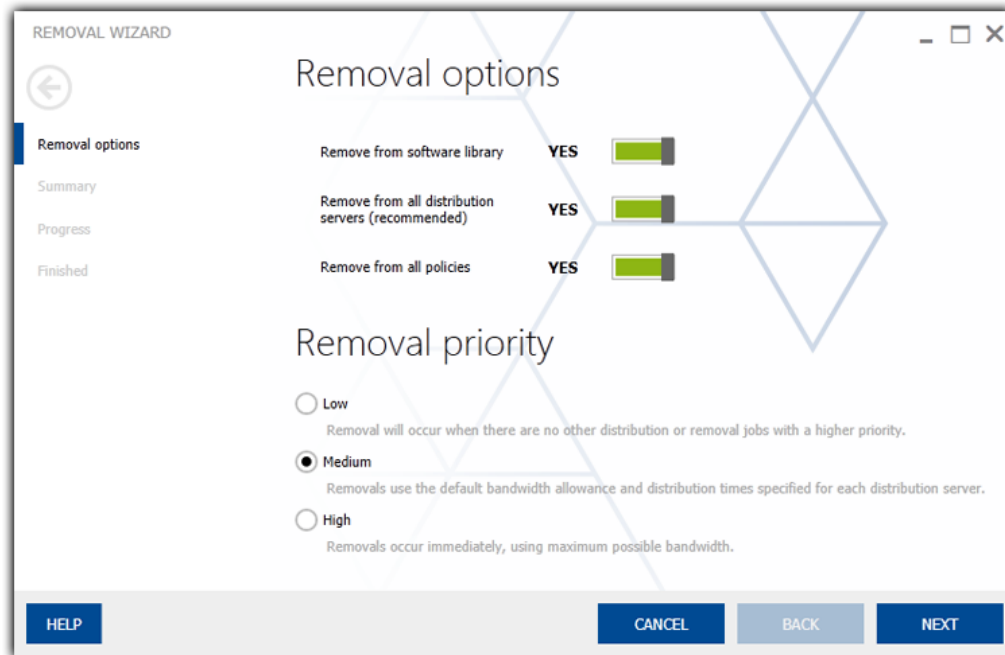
REMOVAL WIZARD

Removal options

Summary

Progress

Finished

Removal options

Remove from software library YES

Remove from all distribution servers (recommended) YES

Remove from all policies YES

Removal priority

Low

Removal will occur when there are no other distribution or removal jobs with a higher priority.

Medium

Removals use the default bandwidth allowance and distribution times specified for each distribution server.

High

Removals occur immediately, using maximum possible bandwidth.

HELP

CANCEL

BACK

NEXT